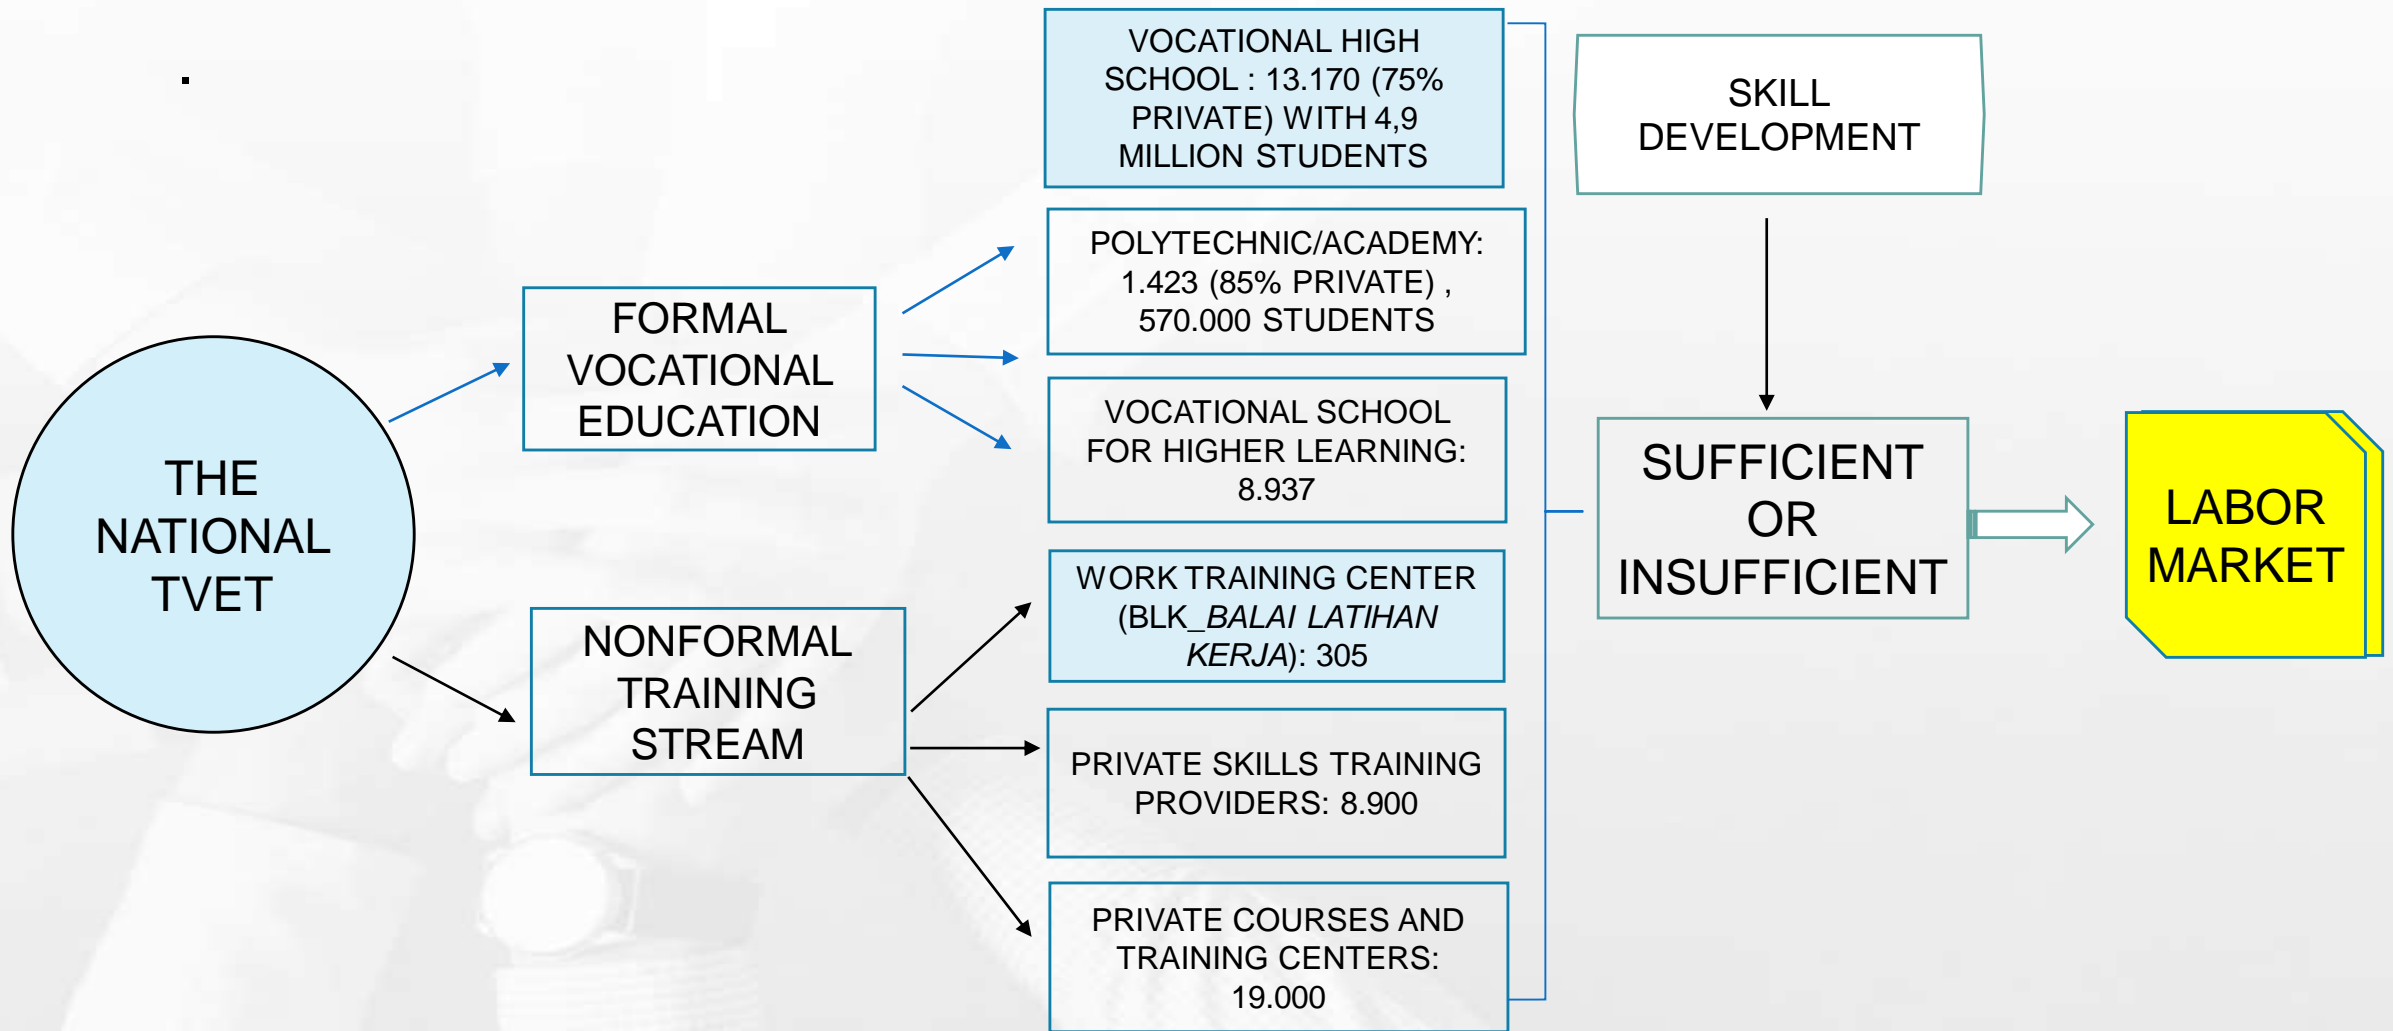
THE NATIONAL TVET

FORMAL VOCATIONAL EDUCATION

NONFORMAL TRAINING STREAM

VOCATIONAL HIGH SCHOOL : 13.170 (75% PRIVATE) WITH 4,9 MILLION STUDENTS

POLYTECHNIC/ACADEMY: 1.423 (85% PRIVATE) , 570.000 STUDENTS

VOCATIONAL SCHOOL FOR HIGHER LEARNING: 8.937

WORK TRAINING CENTER (BLK_*BALAI LATIHAN KERJA*): 305

PRIVATE SKILLS TRAINING PROVIDERS: 8.900

PRIVATE COURSES AND TRAINING CENTERS: 19.000

SKILL DEVELOPMENT

SUFFICIENT OR INSUFFICIENT

LABOR MARKET